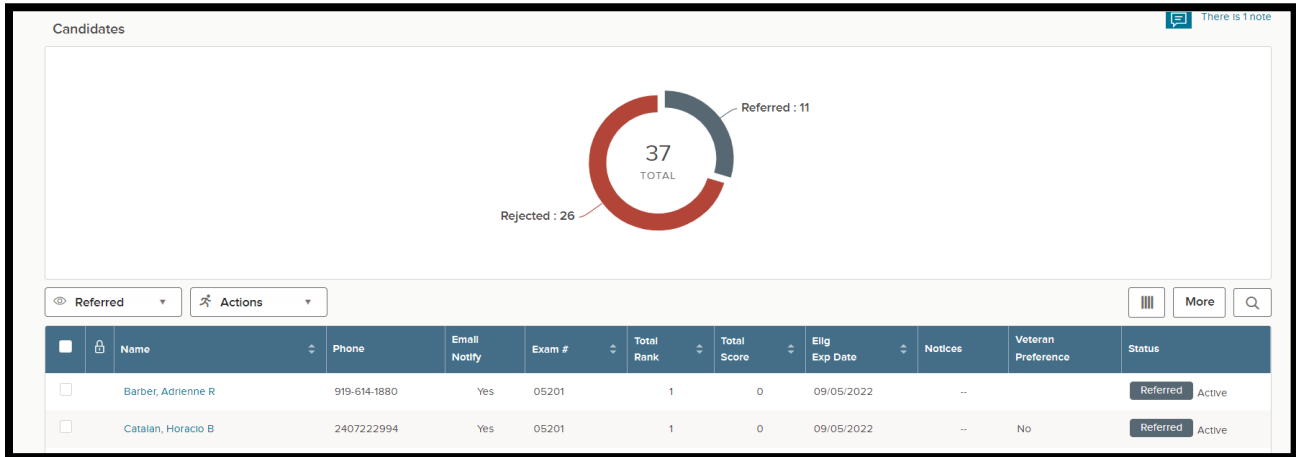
Candidates

There is 1 note

Referred : 11

37
TOTAL

Rejected : 26

Referred

Actions

More

| | | Name | Phone | Email Notify | Exam # | Total Rank | Total Score | Elig Exp Date | Notices | Veteran Preference | Status |
|---|---|---|---|---|---|---|---|---|---|---|---|
| | | Barber, Adrienne R | 919-614-1880 | Yes | 05201 | 1 | 0 | 09/05/2022 | -- | | Referred Active |
| | | Catalan, Horacio B | 2407222994 | Yes | 05201 | 1 | 0 | 09/05/2022 | -- | No | Referred Active |